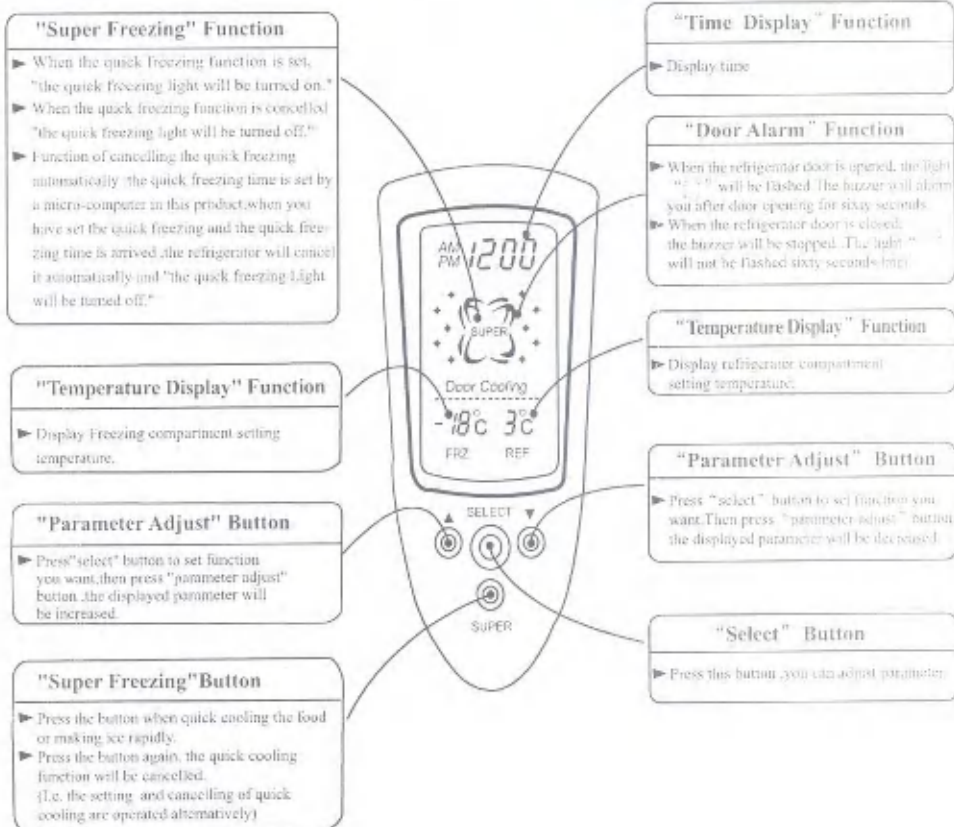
"Super Freezing" Function

When the quick freezing function is set, "the quick freezing light will be turned on."

When the quick freezing function is cancelled "the quick freezing light will be turned off."

Function of cancelling the quick freezing automatically :the quick freezing time is set by a micro-computer in this product,when you have set the quick freezing and the quick freezing time is arrived ,the refrigerator will cancel it automatically and "the quick freezing Light will be turned off."

"Temperature Display" Function

Display Freezing compartment setting temperature.

"Parameter Adjust" Button

Press"select" button to set function you want,then press "parameter adjust" button ,the displayed parameter will be increased.

"Super Freezing"Button

Press the button when quick cooling the food or making ice rapidly.

Press the button again, the quick cooling function will be cancelled. (I.e. the setting and cancelling of quick cooling are operated alternatively)

AM PM 12:00

SUPER

Door Cooling

-18°C 3°C

FRZ REF

▲ SELECT ▼

SUPER

"Time Display" Function

Display time

"Door Alarm" Function

When the refrigerator door is opened, the light "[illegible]" will be flashed The buzzer will alarm you after door opening for sixty seconds.

When the refrigerator door is closed, the buzzer will be stopped. The light "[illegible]" will not be flashed sixty seconds later.

"Temperature Display" Function

Display refrigerator compartment setting temperature.

"Parameter Adjust" Button

Press "select" button to set function you want.Then press "parameter adjust" button the displayed parameter will be decreased.

"Select" Button

Press this button ,you can adjust parameter.